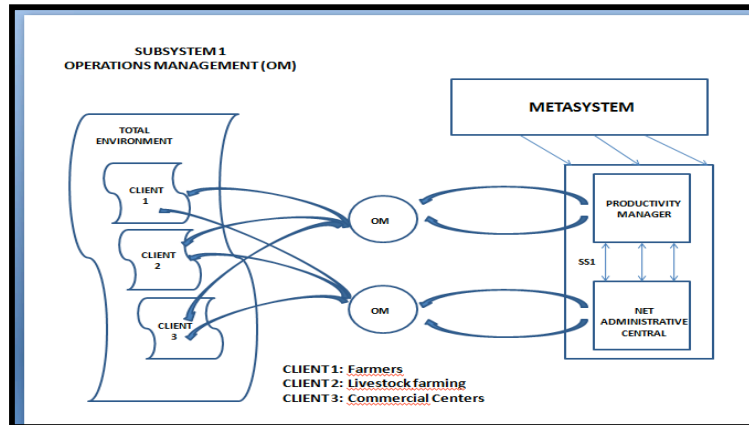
SUBSYSTEM 1
OPERATIONS MANAGEMENT (OM)

METASYSTEM

TOTAL ENVIRONMENT

CLIENT 1

CLIENT 2

CLIENT 3

OM

OM

PRODUCTIVITY MANAGER

SS1

NET ADMINISTRATIVE CENTRAL

CLIENT 1: Farmers
CLIENT 2: Livestock farming
CLIENT 3: Commercial Centers